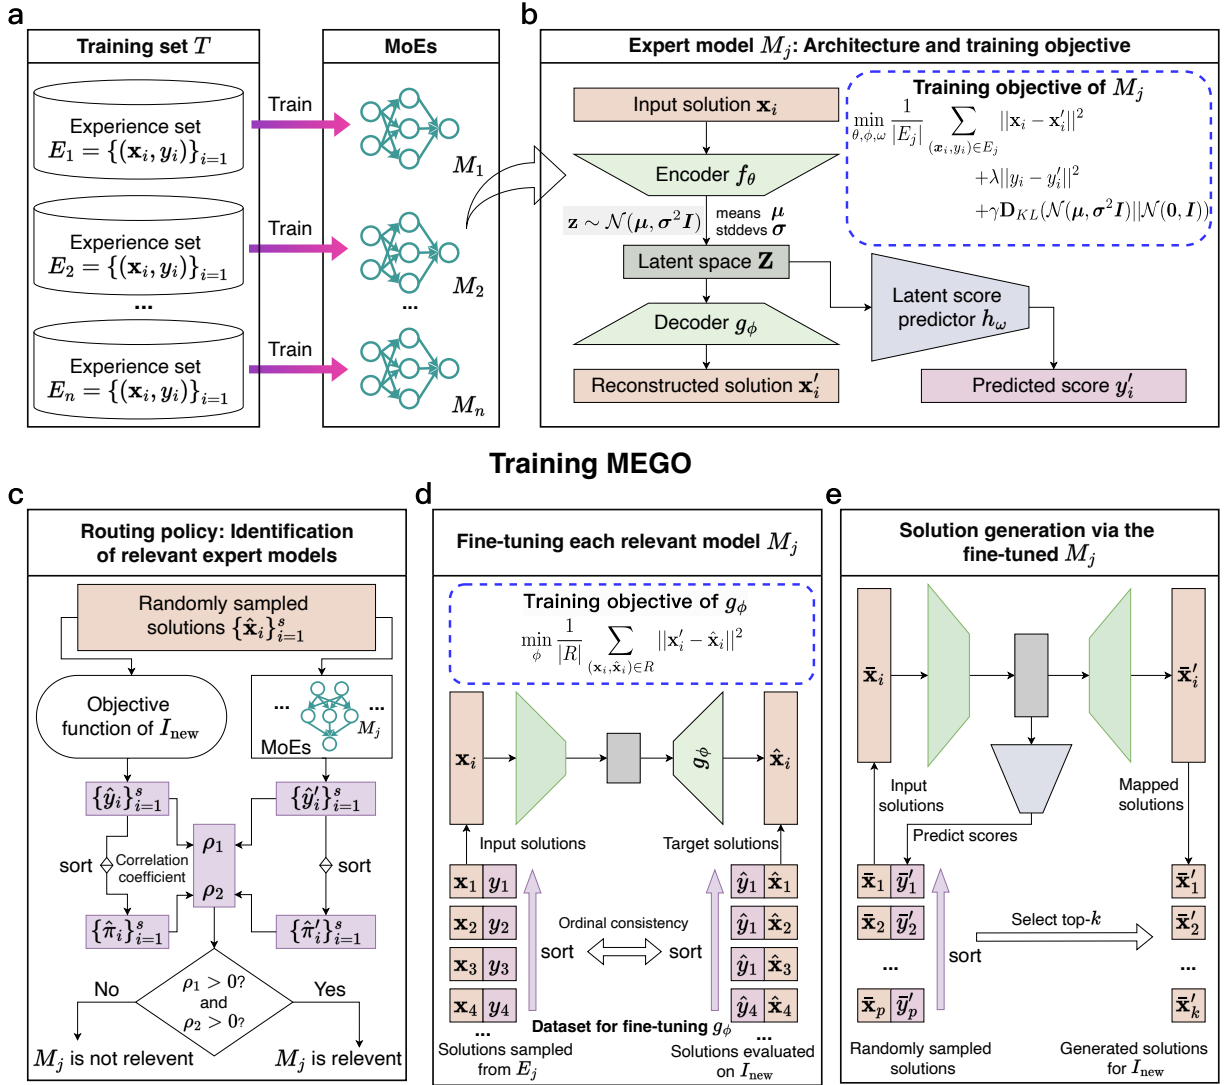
a

Training set $T$

Experience set $E_1 = \{(\mathbf{x}_i, y_i)\}_{i=1}$

Experience set $E_2 = \{(\mathbf{x}_i, y_i)\}_{i=1}$

...

Experience set $E_n = \{(\mathbf{x}_i, y_i)\}_{i=1}$

Train

Train

Train

MoEs

$M_1$

$M_2$

...

$M_n$

b

Expert model $M_j$: Architecture and training objective

Input solution $\mathbf{x}_i$

Encoder $f_\theta$

$\mathbf{z} \sim \mathcal{N}(\boldsymbol{\mu}, \boldsymbol{\sigma}^2 \boldsymbol{I})$

means $\boldsymbol{\mu}$

stddevs $\boldsymbol{\sigma}$

Latent space $\mathbf{Z}$

Decoder $g_\phi$

Reconstructed solution $\mathbf{x}'_i$

Latent score predictor $h_\omega$

Predicted score $y'_i$

Training objective of $M_j$

$\min_{\theta,\phi,\omega} \frac{1}{|E_j|} \sum_{(\boldsymbol{x}_i, y_i) \in E_j} ||\mathbf{x}_i - \mathbf{x}'_i||^2$

$+\lambda||y_i - y'_i||^2$

$+\gamma \mathbf{D}_{KL}(\mathcal{N}(\boldsymbol{\mu}, \boldsymbol{\sigma}^2 \boldsymbol{I})||\mathcal{N}(\mathbf{0}, \boldsymbol{I}))$

Training MEGO

c

Routing policy: Identification of relevant expert models

Randomly sampled solutions $\{\hat{\mathbf{x}}_i\}_{i=1}^s$

Objective function of $I_{\text{new}}$

...

...

$M_j$

MoEs

$\{\hat{y}_i\}_{i=1}^s$

$\{\hat{y}'_i\}_{i=1}^s$

sort

Correlation coefficient

sort

$\rho_1$

$\rho_2$

$\{\hat{\pi}_i\}_{i=1}^s$

$\{\hat{\pi}'_i\}_{i=1}^s$

No

Yes

$\rho_1 > 0$? and $\rho_2 > 0$?

$M_j$ is not relevent

$M_j$ is relevent

d

Fine-tuning each relevant model $M_j$

Training objective of $g_\phi$

$\min_{\phi} \frac{1}{|R|} \sum_{(\mathbf{x}_i, \hat{\mathbf{x}}_i) \in R} ||\mathbf{x}'_i - \hat{\mathbf{x}}_i||^2$

$\mathbf{x}_i$

$g_\phi$

$\hat{\mathbf{x}}_i$

Input solutions

Target solutions

| $\mathbf{x}_1$ | $y_1$ |
|---|---|
| $\mathbf{x}_2$ | $y_2$ |
| $\mathbf{x}_3$ | $y_3$ |
| $\mathbf{x}_4$ | $y_4$ |

...

sort

Ordinal consistency

sort

| $\hat{y}_1$ | $\hat{\mathbf{x}}_1$ |
|---|---|
| $\hat{y}_1$ | $\hat{\mathbf{x}}_2$ |
| $\hat{y}_1$ | $\hat{\mathbf{x}}_3$ |
| $\hat{y}_4$ | $\hat{\mathbf{x}}_4$ |

...

Dataset for fine-tuning $g_\phi$

Solutions sampled from $E_j$

Solutions evaluated on $I_{\text{new}}$

e

Solution generation via the fine-tuned $M_j$

$\bar{\mathbf{x}}_i$

$\bar{\mathbf{x}}'_i$

Input solutions

Predict scores

Mapped solutions

| $\bar{\mathbf{x}}_1$ | $\bar{y}'_1$ |
|---|---|
| $\bar{\mathbf{x}}_2$ | $\bar{y}'_2$ |

...

| $\bar{\mathbf{x}}_p$ | $\bar{y}'_p$ |
|---|---|

sort

Select top-$k$

$\bar{\mathbf{x}}'_1$

$\bar{\mathbf{x}}'_2$

...

$\bar{\mathbf{x}}'_k$

Randomly sampled solutions

Generated solutions for $I_{\text{new}}$